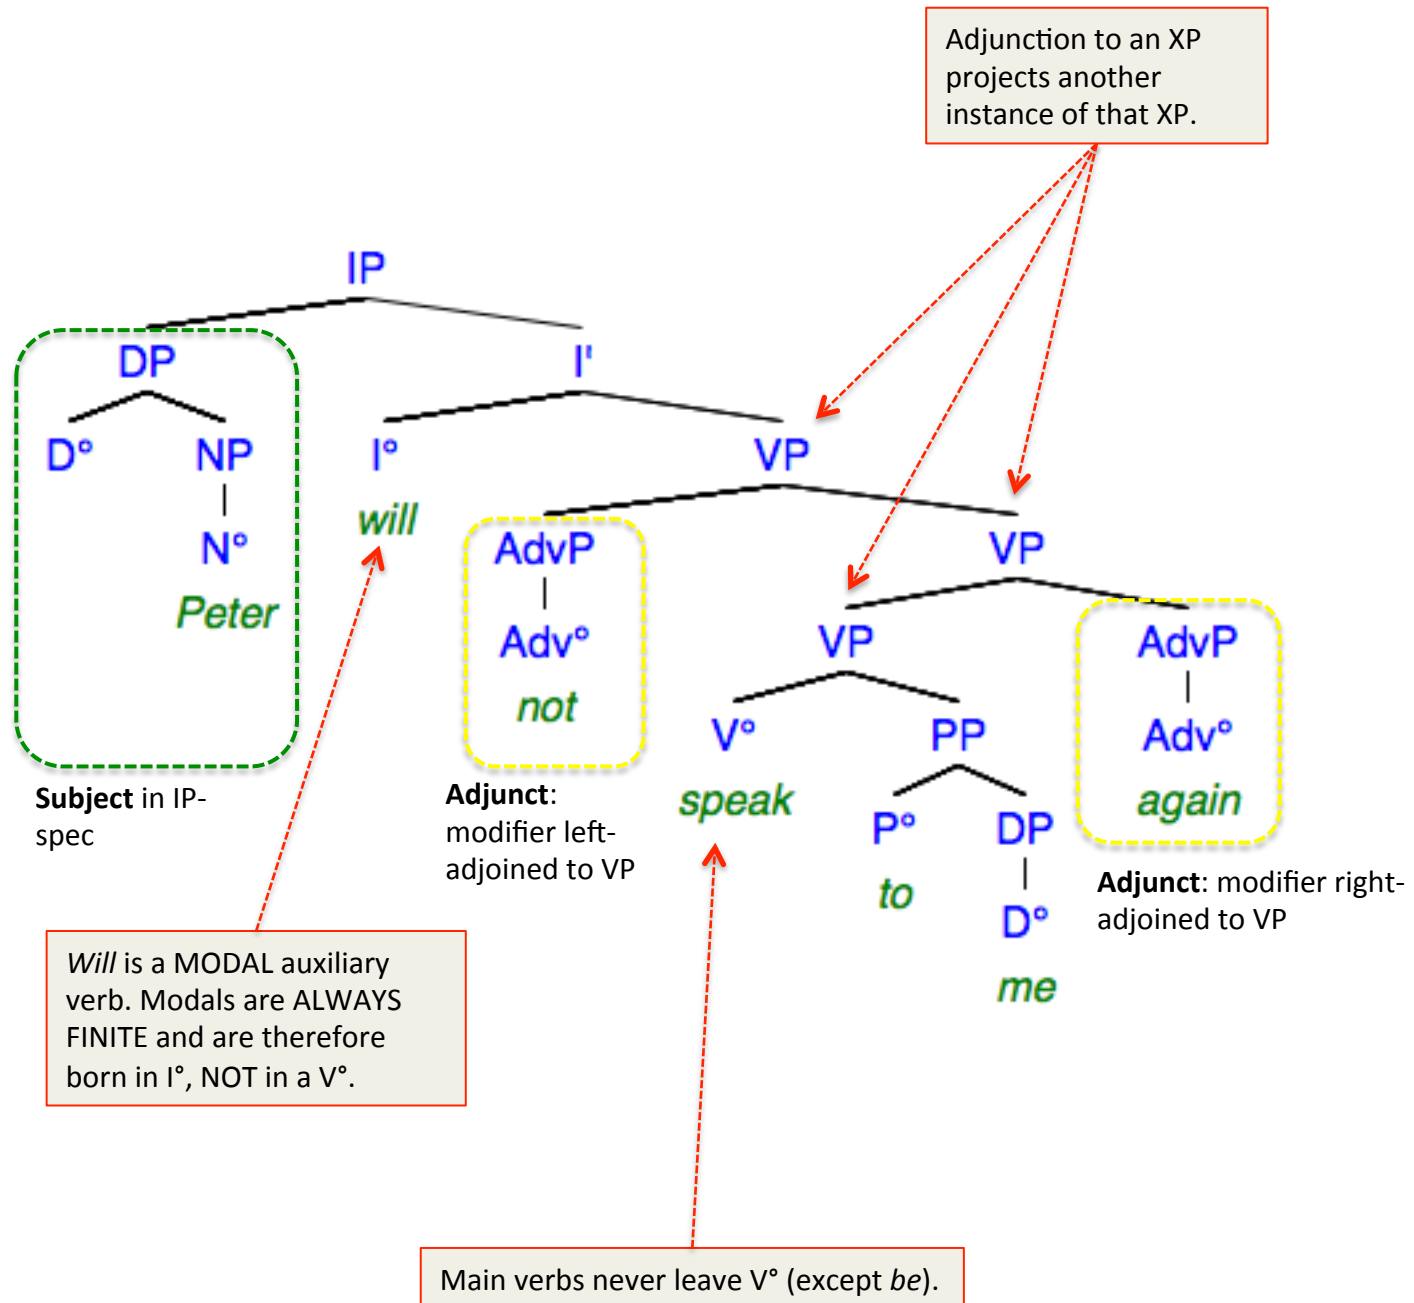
Adjunction to an XP projects another instance of that XP.

IP

DP

I'

D°

NP

N°

Peter

I°

will

VP

AdvP

Adv°

not

VP

VP

V°

speak

PP

P°

to

DP

D°

me

AdvP

Adv°

again

**Subject** in IP-spec

**Adjunct**: modifier left-adjoined to VP

**Adjunct**: modifier right-adjoined to VP

*Will* is a MODAL auxiliary verb. Modals are ALWAYS FINITE and are therefore born in I°, NOT in a V°.

Main verbs never leave V° (except *be*).